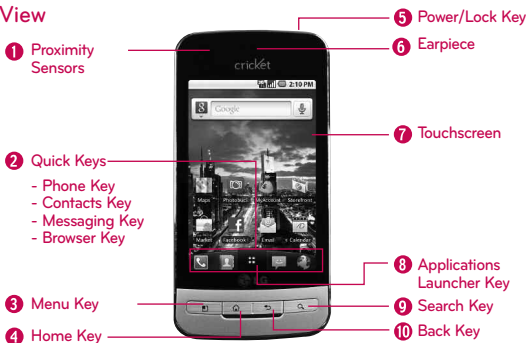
View

1 Proximity Sensors

2 Quick Keys
- Phone Key
- Contacts Key
- Messaging Key
- Browser Key

3 Menu Key

4 Home Key

5 Power/Lock Key

6 Earpiece

7 Touchscreen

8 Applications Launcher Key

9 Search Key

10 Back Key

cricket

2:10 PM

Google

Maps

PhotoBucket

MyAccount

StoreFront

Market

Facebook

Email

Calendar